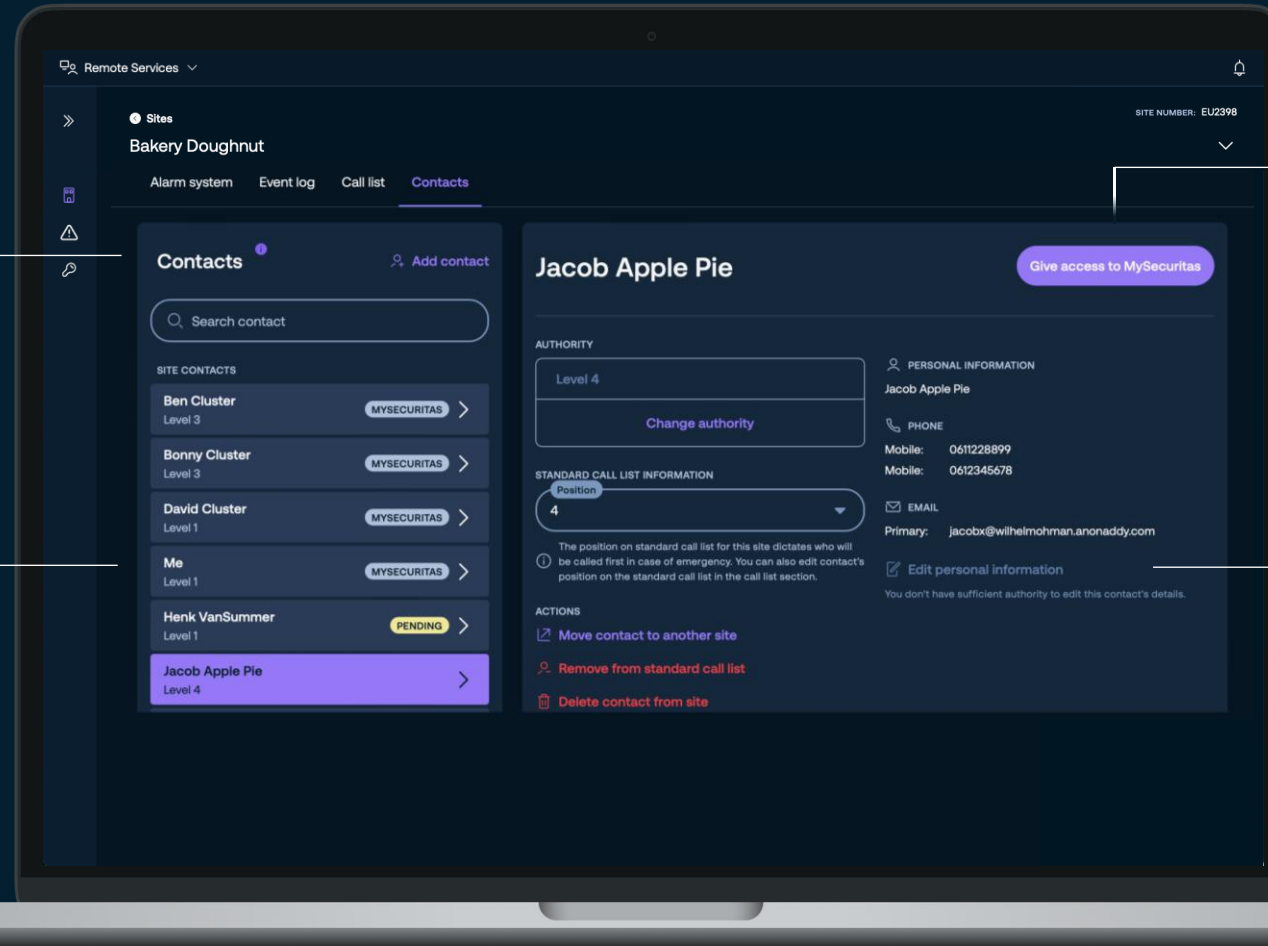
Remote Services

Sites
Bakery Doughnut

SITE NUMBER: EU2398

Alarm system Event log Call list Contacts

Contacts
Add contact

Search contact

SITE CONTACTS

Ben Cluster
Level 3
MYSECURITAS

Bonny Cluster
Level 3
MYSECURITAS

David Cluster
Level 1
MYSECURITAS

Me
Level 1
MYSECURITAS

Henk VanSummer
Level 1
PENDING

Jacob Apple Pie
Level 4

Jacob Apple Pie

Give access to MySecuritas

AUTHORITY

Level 4

Change authority

STANDARD CALL LIST INFORMATION

Position
4

The position on standard call list for this site dictates who will be called first in case of emergency. You can also edit contact's position on the standard call list in the call list section.

ACTIONS

Move contact to another site

Remove from standard call list

Delete contact from site

PERSONAL INFORMATION
Jacob Apple Pie

PHONE
Mobile: 0611228899
Mobile: 0612345678

EMAIL
Primary: jacobx@wilhelmohman.anonaddy.com

Edit personal information

You don't have sufficient authority to edit this contact's details.